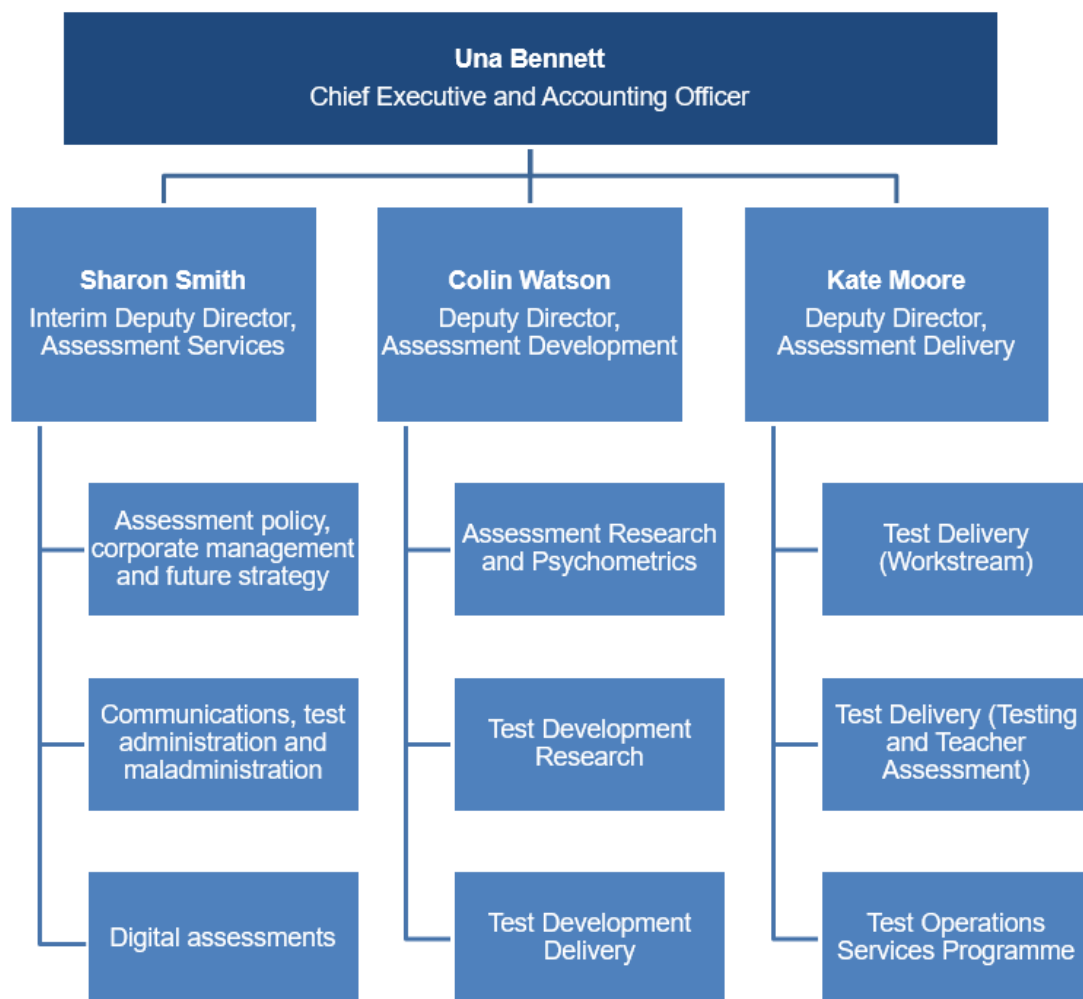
Una Bennett
Chief Executive and Accounting Officer

Sharon Smith
Interim Deputy Director, Assessment Services

Assessment policy, corporate management and future strategy

Communications, test administration and maladministration

Digital assessments

Colin Watson
Deputy Director, Assessment Development

Assessment Research and Psychometrics

Test Development Research

Test Development Delivery

Kate Moore
Deputy Director, Assessment Delivery

Test Delivery (Workstream)

Test Delivery (Testing and Teacher Assessment)

Test Operations Services Programme